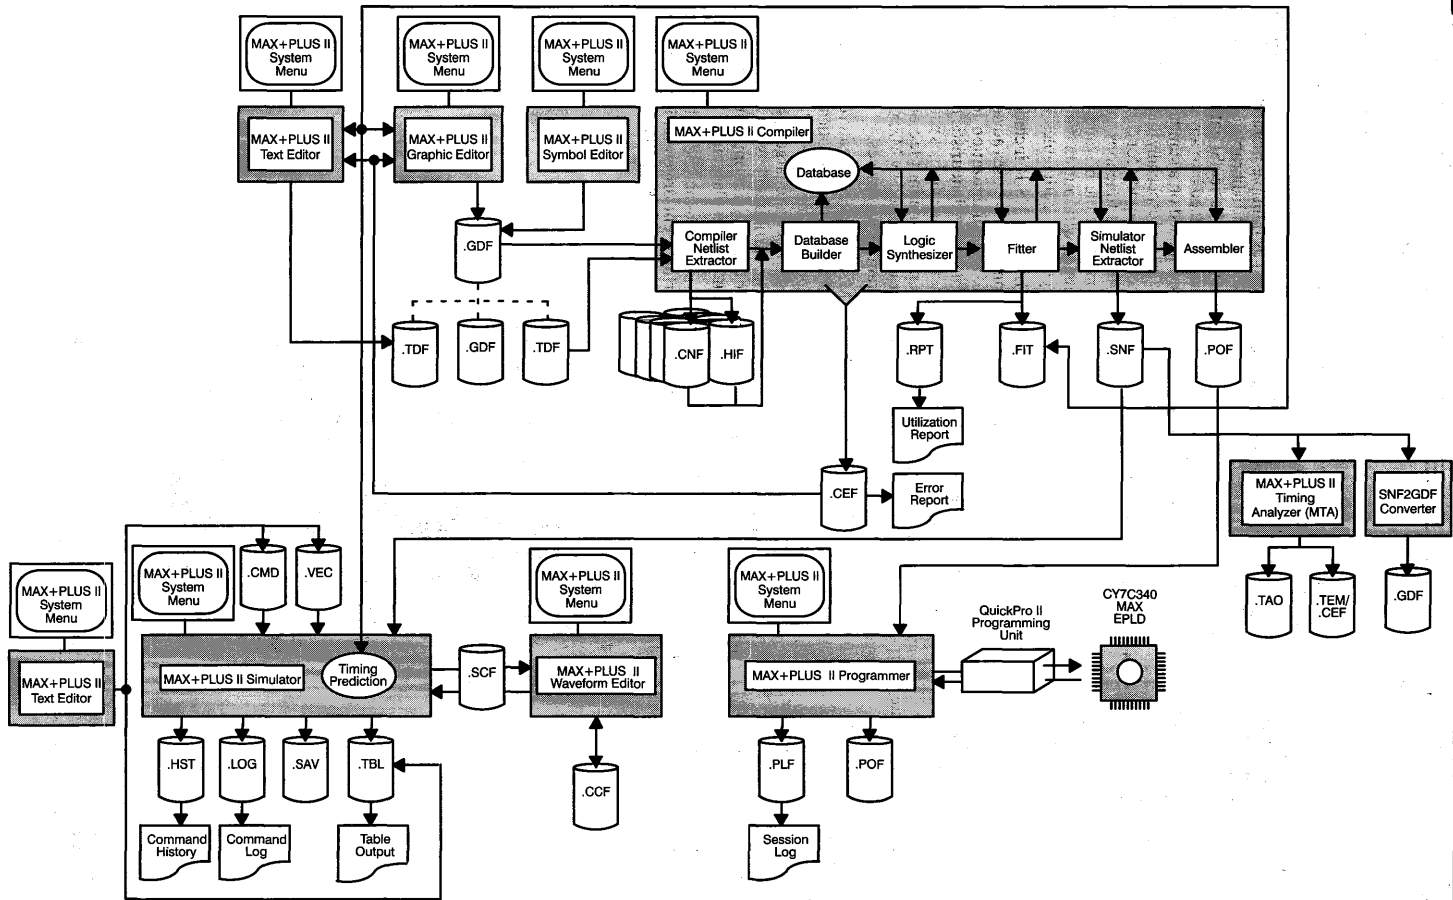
MAX+PLUS II System Menu

MAX+PLUS II System Menu

MAX+PLUS II System Menu

MAX+PLUS II System Menu

MAX+PLUS II Text Editor

MAX+PLUS II Graphic Editor

MAX+PLUS II Symbol Editor

MAX+PLUS II Compiler

Database

.GDF

Compiler Netlist Extractor

Database Builder

Logic Synthesizer

Fitter

Simulator Netlist Extractor

Assembler

.TDF

.GDF

.TDF

.CNF

.HIF

.RPT

.FIT

.SNF

.POF

Utilization Report

.CEF

Error Report

MAX+PLUS II Timing Analyzer (MTA)

SNF2GDF Converter

.TAO

.TEM/ .CEF

.GDF

MAX+PLUS II System Menu

MAX+PLUS II Text Editor

MAX+PLUS II System Menu

.CMD

.VEC

MAX+PLUS II Simulator

Timing Prediction

.SCF

MAX+PLUS II System Menu

MAX+PLUS II Waveform Editor

MAX+PLUS II System Menu

MAX+PLUS II Programmer

QuickPro II Programming Unit

CY7C340 MAX EPLD

.HST

.LOG

.SAV

.TBL

.CCF

.PLF

.POF

Command History

Command Log

Table Output

Session Log